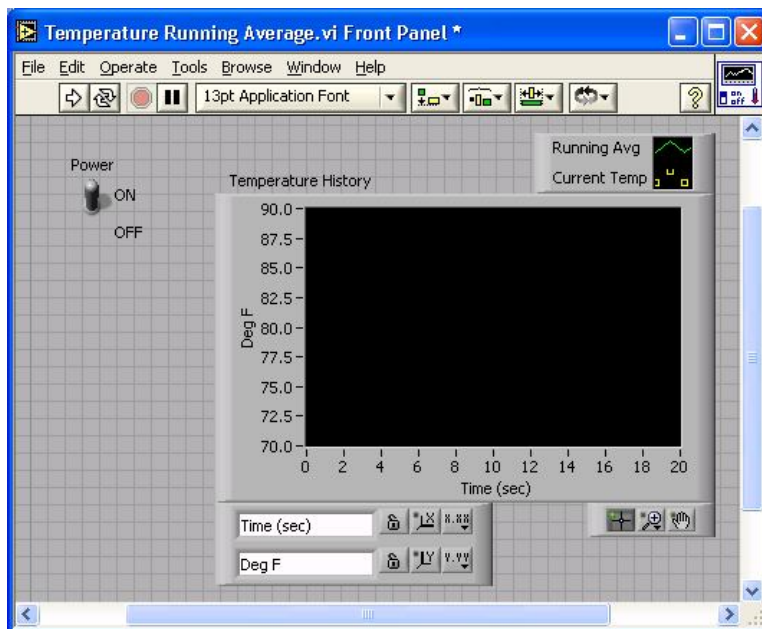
Temperature Running Average.vi Front Panel *

File Edit Operate Tools Browse Window Help

13pt Application Font

Power
ON
OFF

Temperature History

Running Avg
Current Temp

90.0
87.5
85.0
82.5
80.0
77.5
75.0
72.5
70.0

Deg F

0 2 4 6 8 10 12 14 16 18 20
Time (sec)

Time (sec)
Deg F